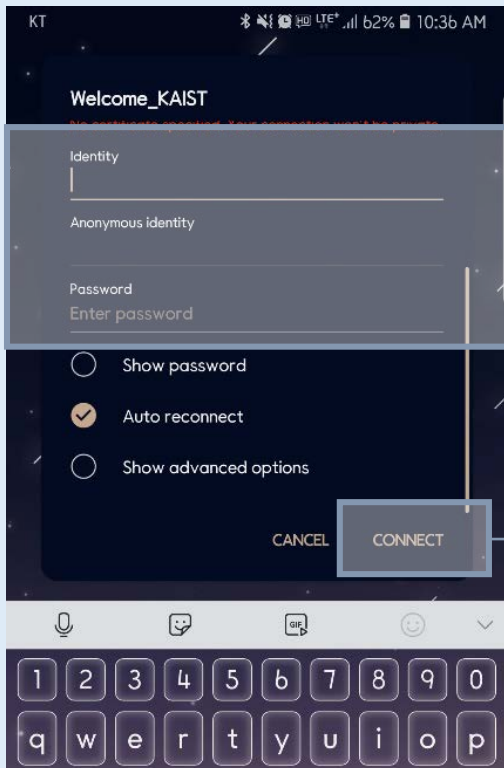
KT

62% 10:36 AM

Welcome_KAIST

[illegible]

Identity

Anonymous identity

Password

Enter password

Show password

Auto reconnect

Show advanced options

CANCEL

CONNECT

GIF

1 2 3 4 5 6 7 8 9 0

q w e r t y u i o p